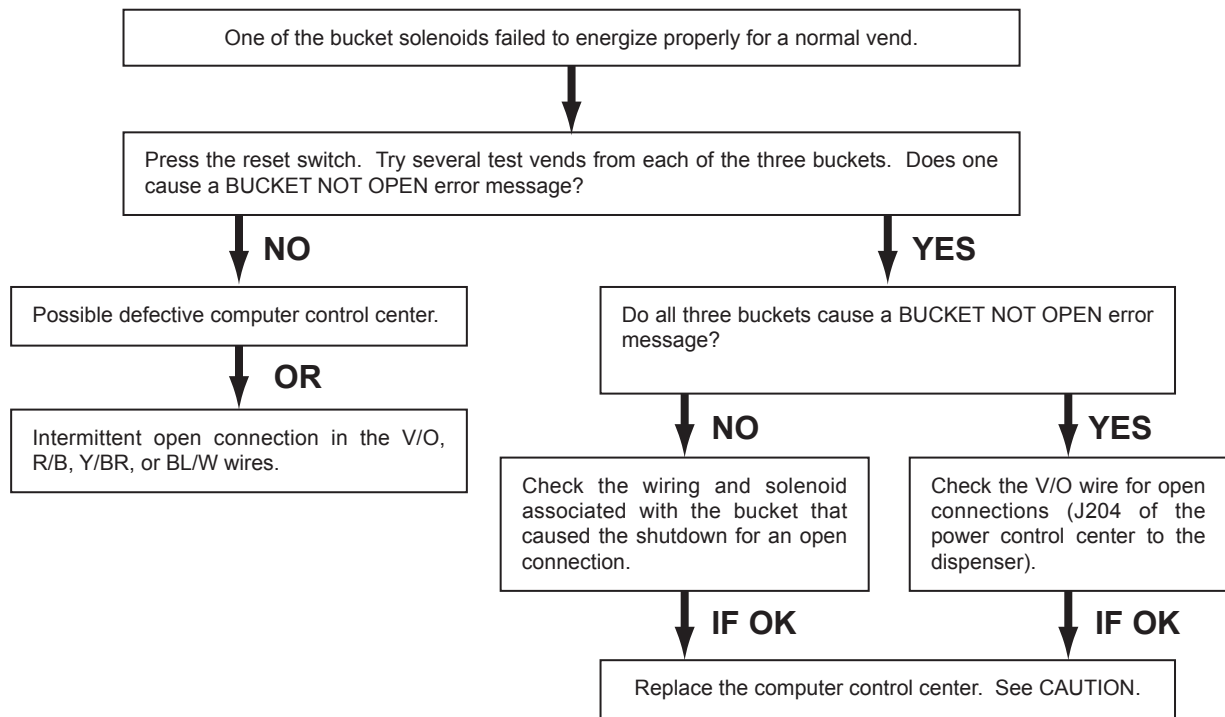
One of the bucket solenoids failed to energize properly for a normal vend.

Press the reset switch. Try several test vends from each of the three buckets. Does one cause a BUCKET NOT OPEN error message?

NO

Possible defective computer control center.

OR

Intermittent open connection in the V/O, R/B, Y/BR, or BL/W wires.

YES

Do all three buckets cause a BUCKET NOT OPEN error message?

NO

Check the wiring and solenoid associated with the bucket that caused the shutdown for an open connection.

IF OK

YES

Check the V/O wire for open connections (J204 of the power control center to the dispenser).

IF OK

Replace the computer control center. See CAUTION.